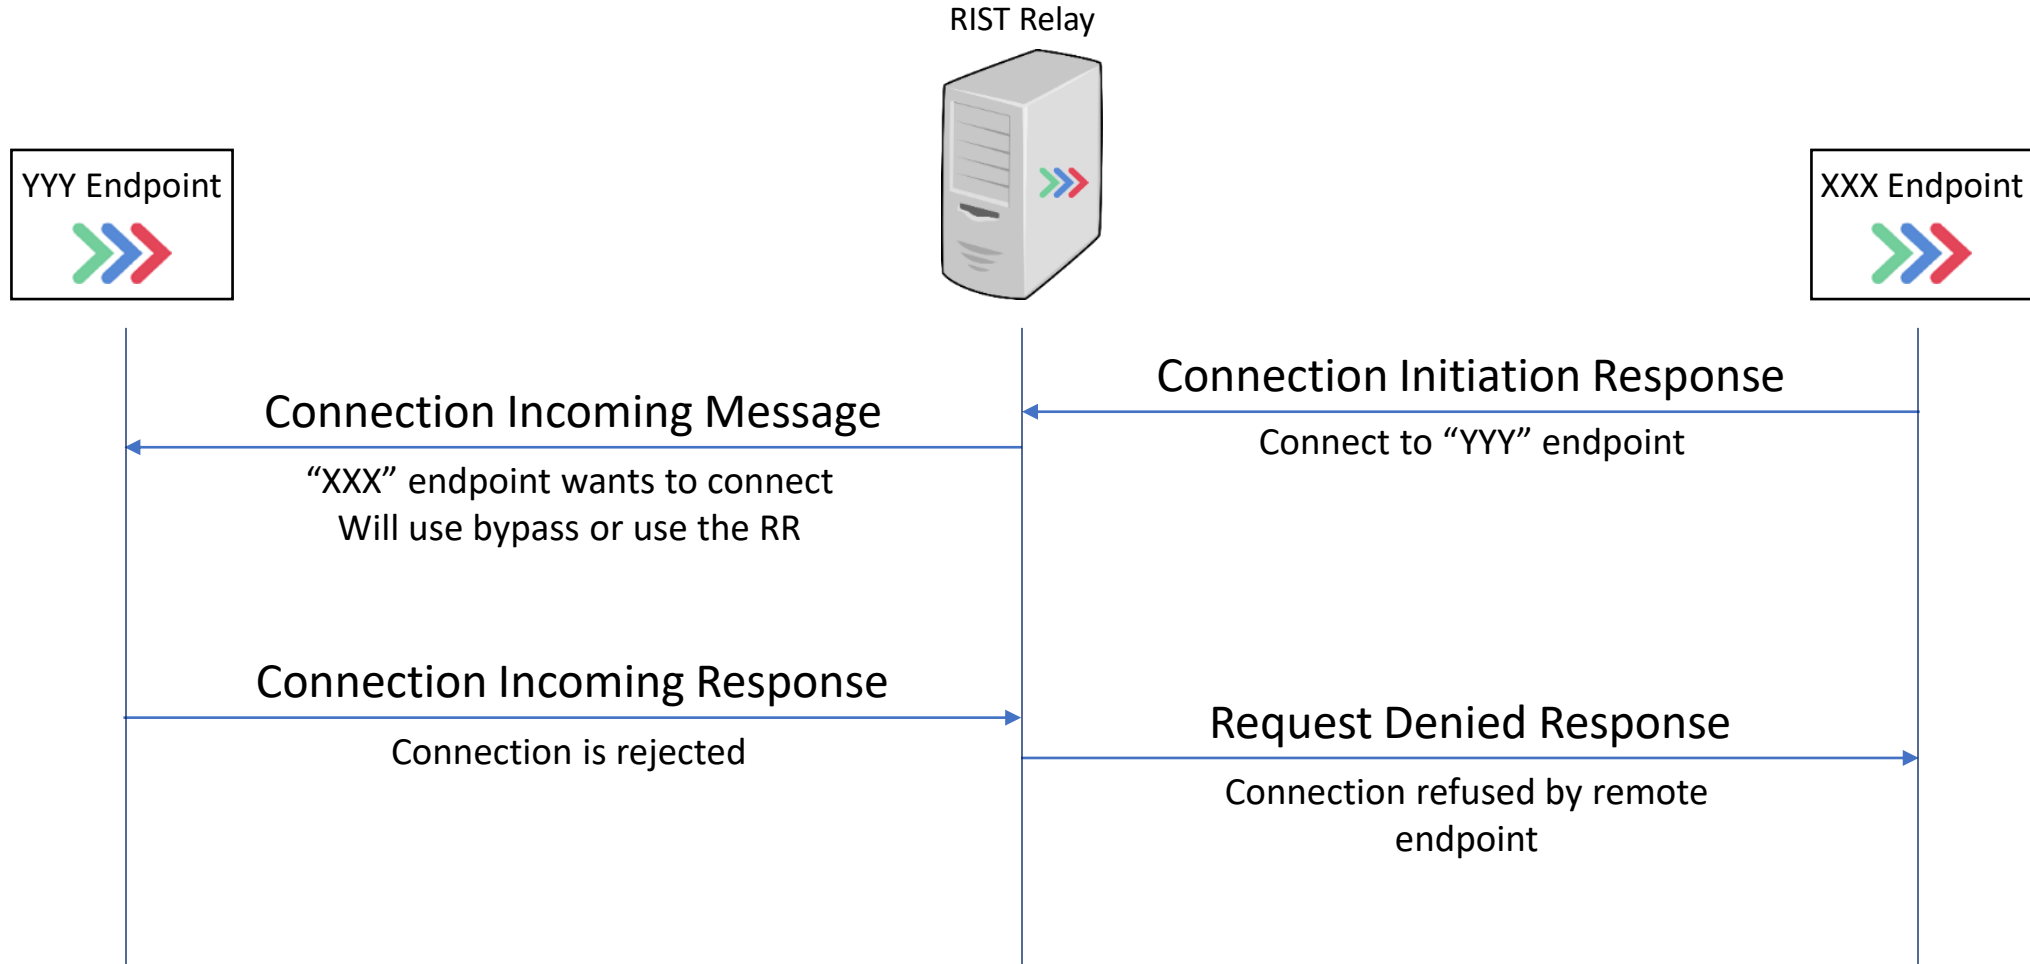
RIST Relay

YYY Endpoint

XXX Endpoint

Connection Initiation Response

Connect to “YYY” endpoint

Connection Incoming Message

“XXX” endpoint wants to connect
Will use bypass or use the RR

Connection Incoming Response

Connection is rejected

Request Denied Response

Connection refused by remote endpoint